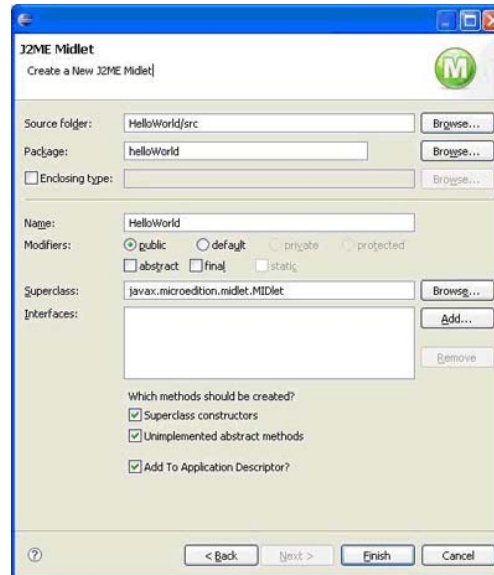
J2ME Midlet
Create a New J2ME Midlet

M

Source folder: HelloWorld/src Browse...
Package: helloWorld Browse...
Enclosing type: Browse...

Name: HelloWorld
Modifiers: public default private protected
abstract final static
Superclass: javax.microedition.midlet.MIDlet Browse...
Interfaces: Add...
Remove

Which methods should be created?
Superclass constructors
Unimplemented abstract methods

Add To Application Descriptor?

?

< Back Next > Finish Cancel